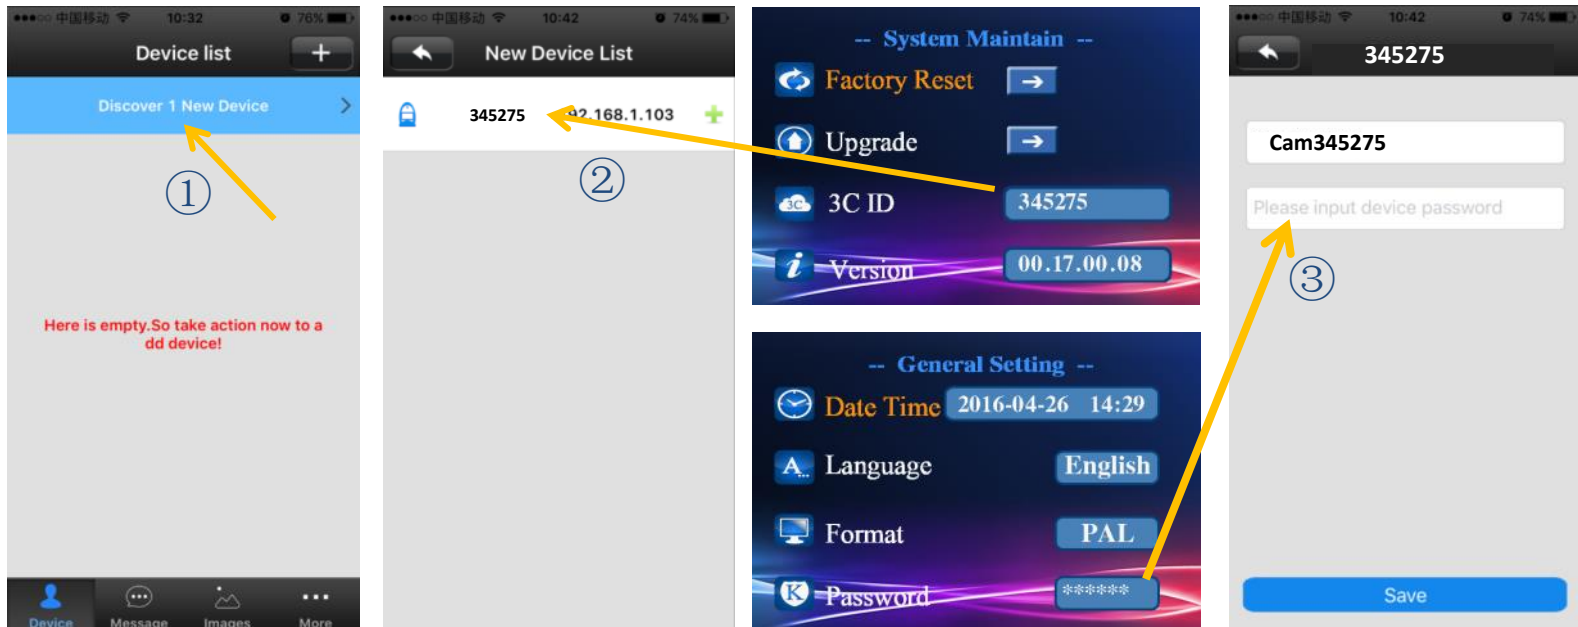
●●●○○ 中国移动 10:32 76%

Device list +

Discover 1 New Device >

①

Here is empty.So take action now to a dd device!

Device Message Images More

●●●○○ 中国移动 10:42 74%

New Device List

345275 92.168.1.103 +

②

-- System Maintain --

Factory Reset →

Upgrade →

3C ID 345275

Version 00.17.00.08

-- General Setting --

Date Time 2016-04-26 14:29

Language English

Format PAL

Password ******

●●●○○ 中国移动 10:42 74%

345275

Cam345275

Please input device password

③

Save